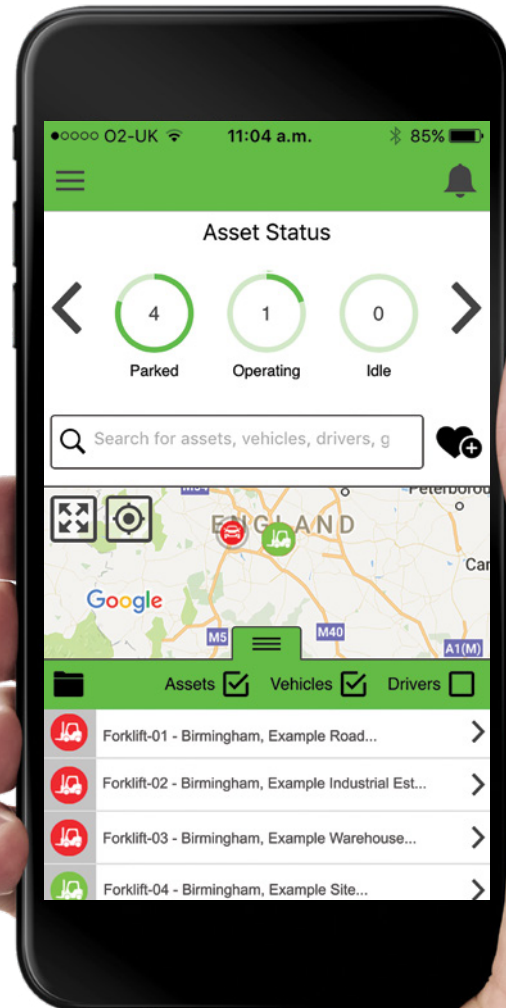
●○○○○ O2-UK 11:04 a.m. 85%

Asset Status

4
Parked

1
Operating

0
Idle

Search for assets, vehicles, drivers, g

ENGLAND
Peterborou
Car
Google
M5
M40
A1(M)

Assets Vehicles Drivers

Forklift-01 - Birmingham, Example Road...

Forklift-02 - Birmingham, Example Industrial Est...

Forklift-03 - Birmingham, Example Warehouse...

Forklift-04 - Birmingham, Example Site...